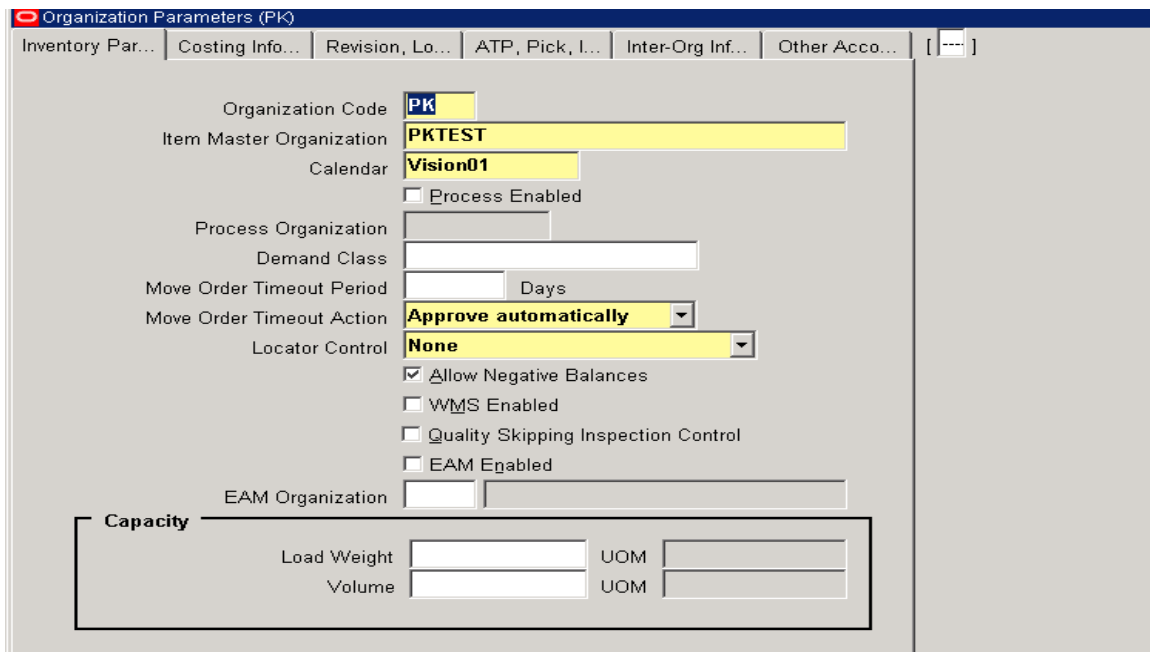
Organization Parameters (PK)

Inventory Par... | Costing Info... | Revision, Lo... | ATP, Pick, I... | Inter-Org Inf... | Other Acco... | [ ---- ]

Organization Code PK
Item Master Organization PKTEST
Calendar Vision01
☐ Process Enabled
Process Organization
Demand Class
Move Order Timeout Period Days
Move Order Timeout Action Approve automatically
Locator Control None
☑ Allow Negative Balances
☐ WMS Enabled
☐ Quality Skipping Inspection Control
☐ EAM Enabled
EAM Organization

Capacity
Load Weight UOM
Volume UOM